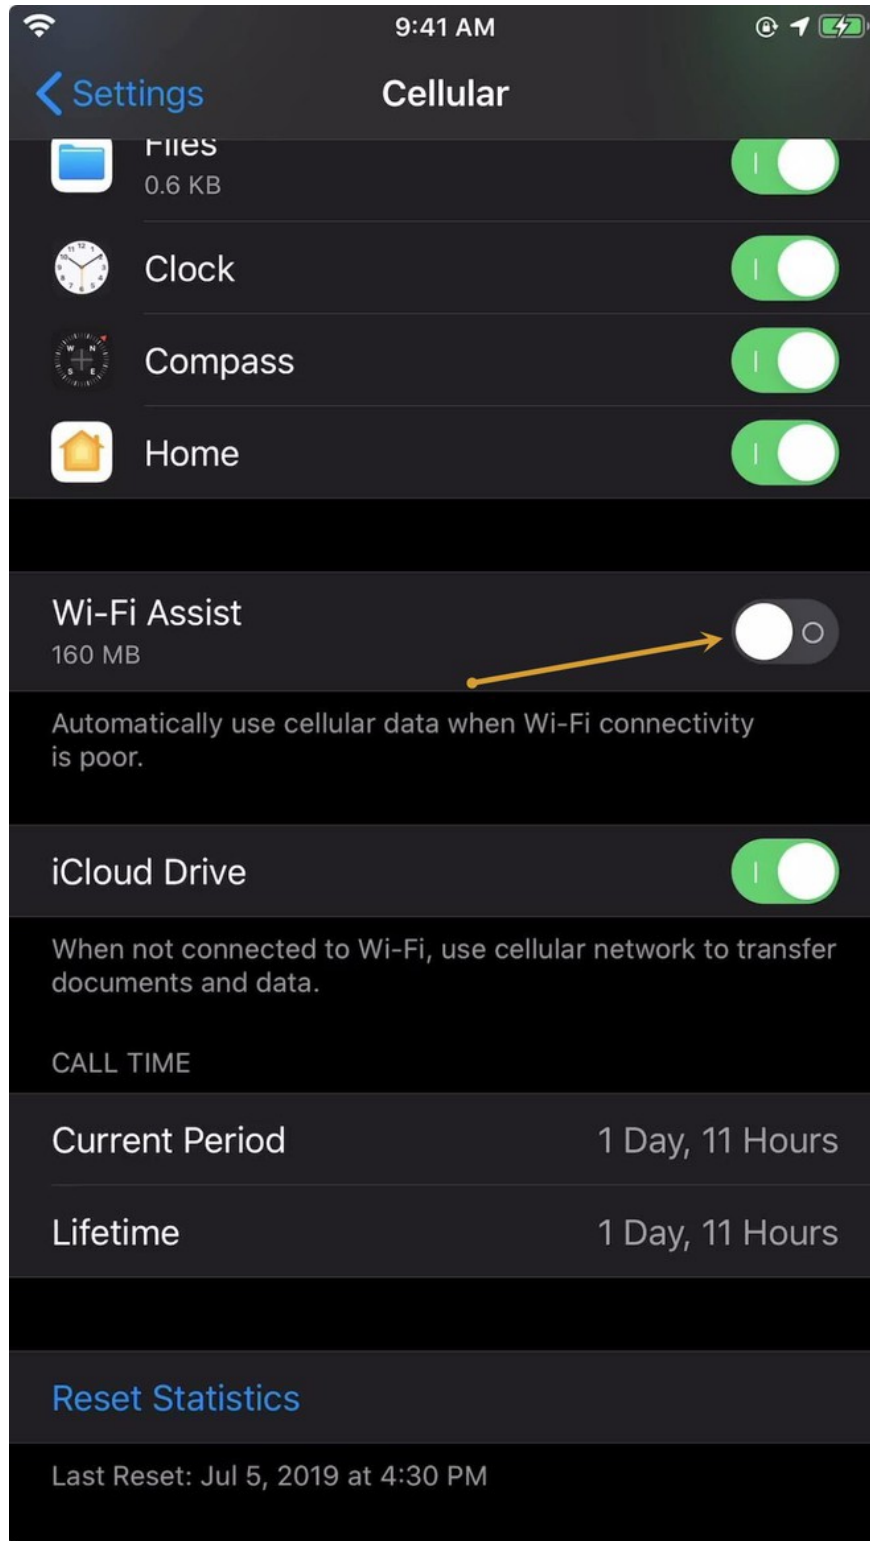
9:41 AM

Settings

Cellular

Files
0.6 KB

Clock

Compass

Home

Wi-Fi Assist
160 MB

Automatically use cellular data when Wi-Fi connectivity is poor.

iCloud Drive

When not connected to Wi-Fi, use cellular network to transfer documents and data.

CALL TIME

| Current Period | 1 Day, 11 Hours |
|---|---|
| Lifetime | 1 Day, 11 Hours |

Reset Statistics

Last Reset: Jul 5, 2019 at 4:30 PM